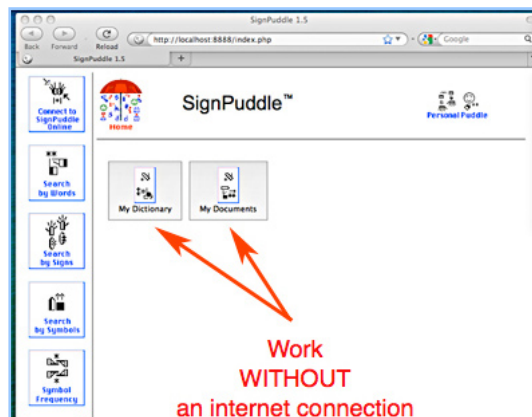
SignPuddle 1.5

Back Forward Reload http://localhost:8888/index.php Google

SignPuddle 1.5

Connect to SignPuddle Online

Search by Words

Search by Signs

Search by Symbols

Symbol Frequency

Home

SignPuddle™

Personal Puddle

My Dictionary

My Documents

Work WITHOUT an internet connection